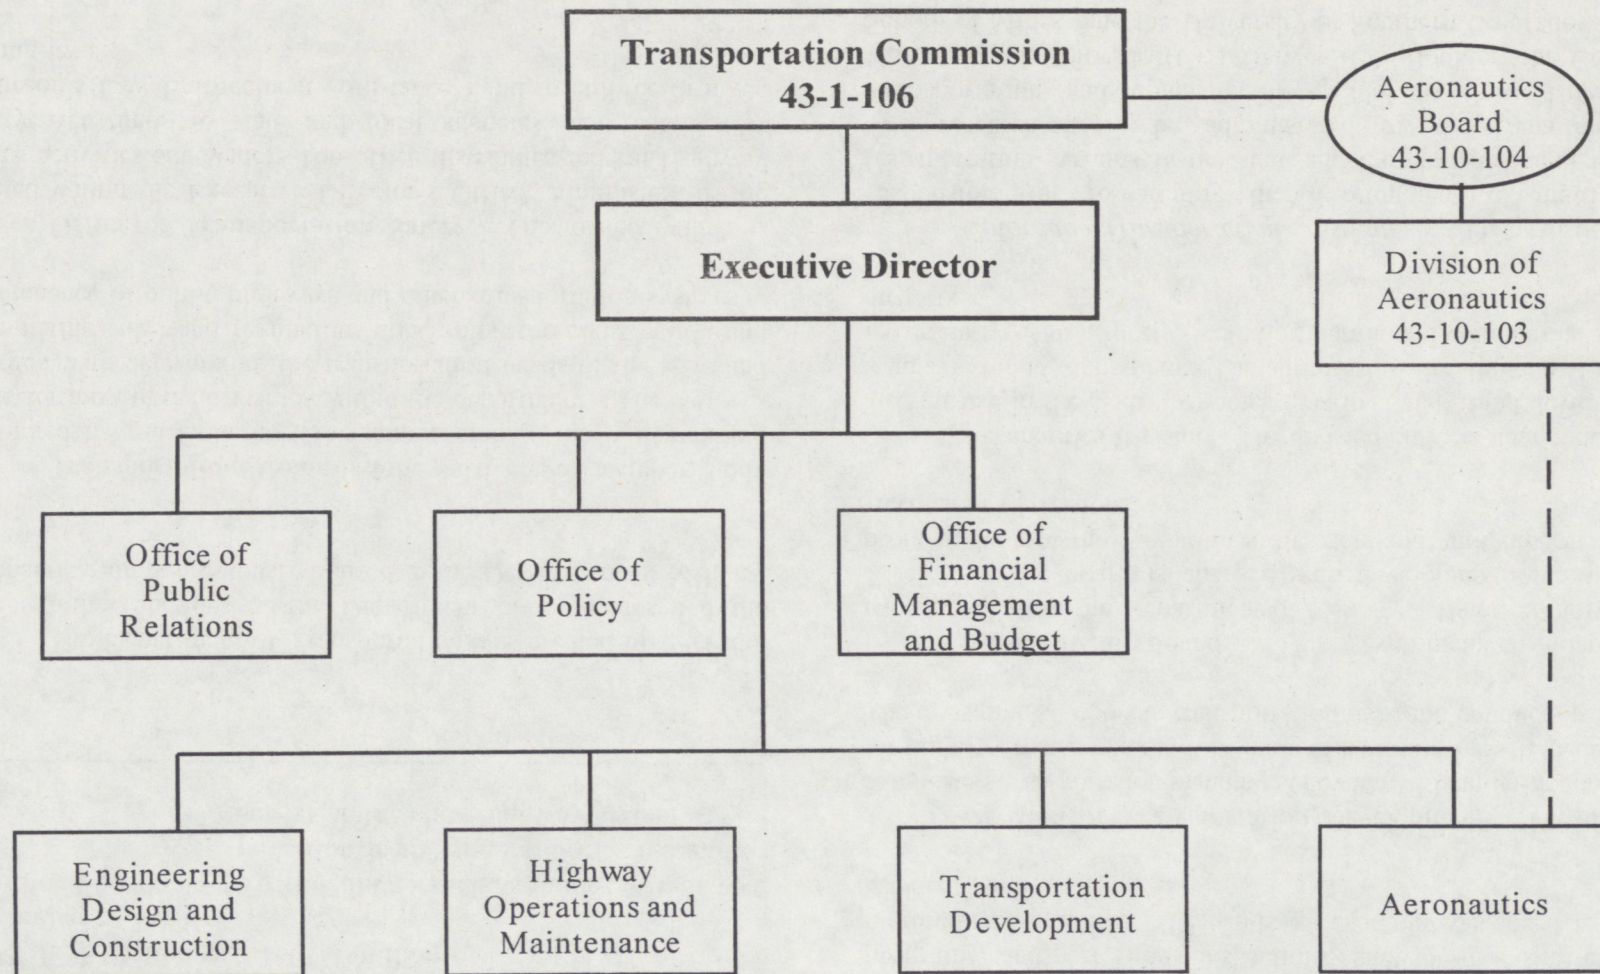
Transportation Commission
43-1-106

Aeronautics Board
43-10-104

Executive Director

Division of Aeronautics
43-10-103

Office of Public Relations

Office of Policy

Office of Financial Management and Budget

Engineering Design and Construction

Highway Operations and Maintenance

Transportation Development

Aeronautics